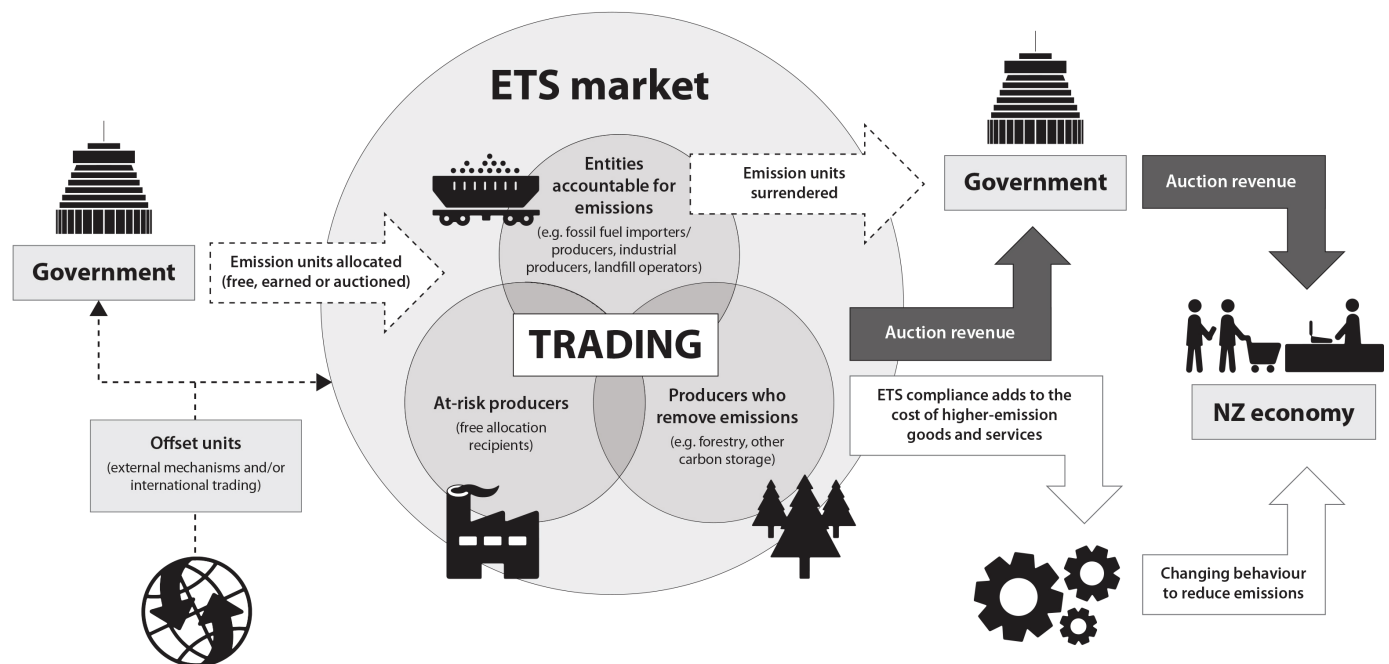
ETS market

Government

Emission units allocated (free, earned or auctioned)

Entities accountable for emissions

(e.g. fossil fuel importers/ producers, industrial producers, landfill operators)

Emission units surrendered

Government

Auction revenue

TRADING

At-risk producers

(free allocation recipients)

Producers who remove emissions

(e.g. forestry, other carbon storage)

Auction revenue

ETS compliance adds to the cost of higher-emission goods and services

NZ economy

Offset units

(external mechanisms and/or international trading)

Changing behaviour to reduce emissions